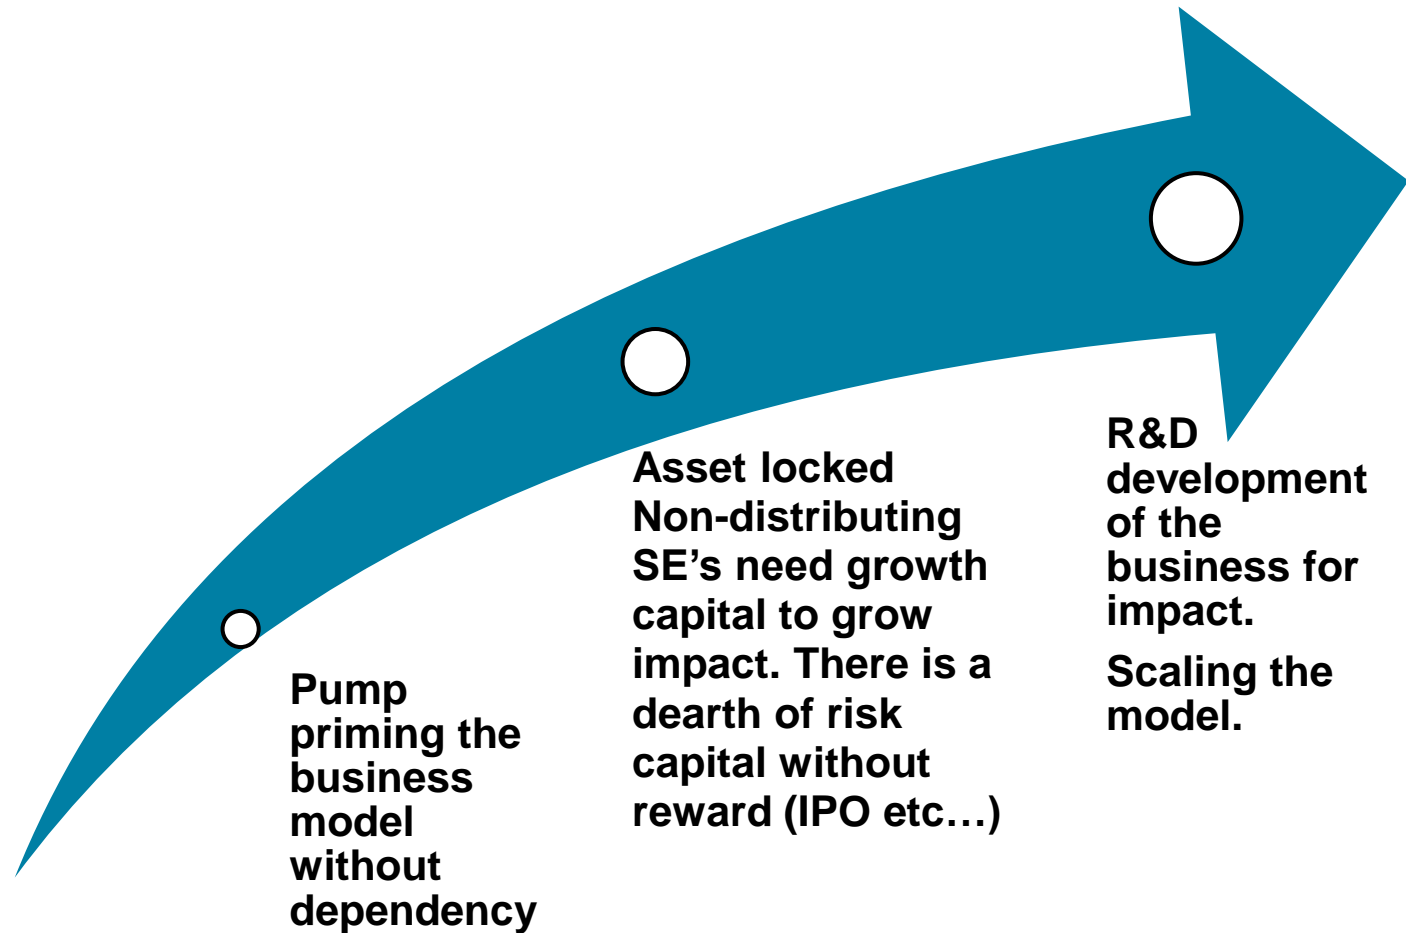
Pump priming the business model without dependency

Asset locked Non-distributing SE’s need growth capital to grow impact. There is a dearth of risk capital without reward (IPO etc…)

R&D development of the business for impact.

Scaling the model.